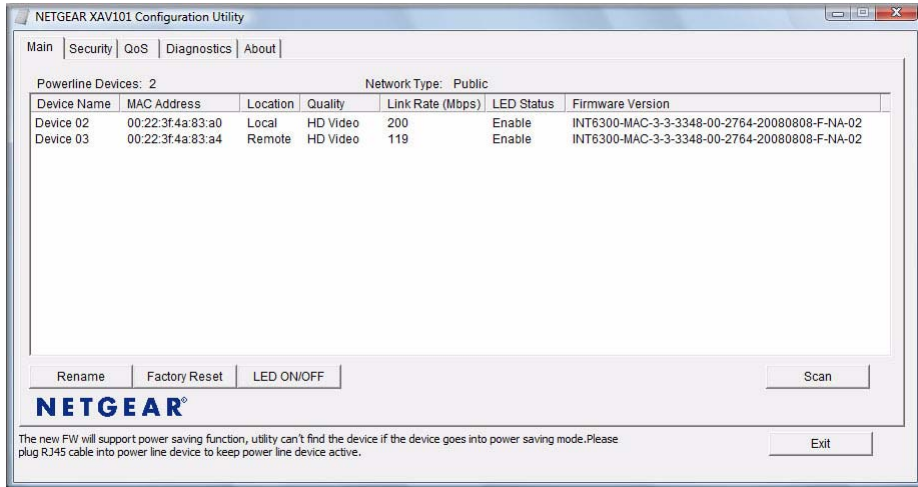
NETGEAR XAV101 Configuration Utility

Main | Security | QoS | Diagnostics | About

Powerline Devices: 2

Network Type: Public

| Device Name | MAC Address | Location | Quality | Link Rate (Mbps) | LED Status | Firmware Version |
|---|---|---|---|---|---|---|
| Device 02 | 00:22:3f:4a:83:a0 | Local | HD Video | 200 | Enable | INT6300-MAC-3-3-3348-00-2764-20080808-F-NA-02 |
| Device 03 | 00:22:3f:4a:83:a4 | Remote | HD Video | 119 | Enable | INT6300-MAC-3-3-3348-00-2764-20080808-F-NA-02 |

Rename | Factory Reset | LED ON/OFF

Scan

NETGEAR®

The new FW will support power saving function, utility can't find the device if the device goes into power saving mode.Please plug RJ45 cable into power line device to keep power line device active.

Exit